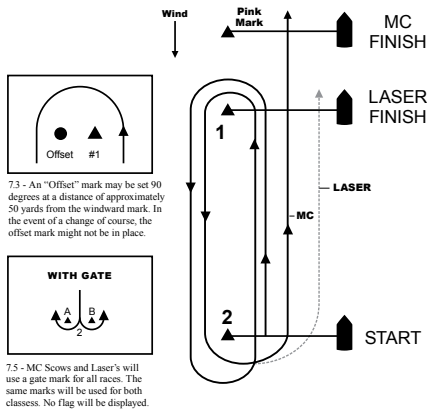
Wind

Pink Mark

MC FINISH

LASER FINISH

1

LASER

MC

2

START

Offset

#1

7.3 - An "Offset" mark may be set 90 degrees at a distance of approximately 50 yards from the windward mark. In the event of a change of course, the offset mark might not be in place.

WITH GATE

A

B

2

7.5 - MC Scows and Laser's will use a gate mark for all races. The same marks will be used for both classess. No flag will be displayed.